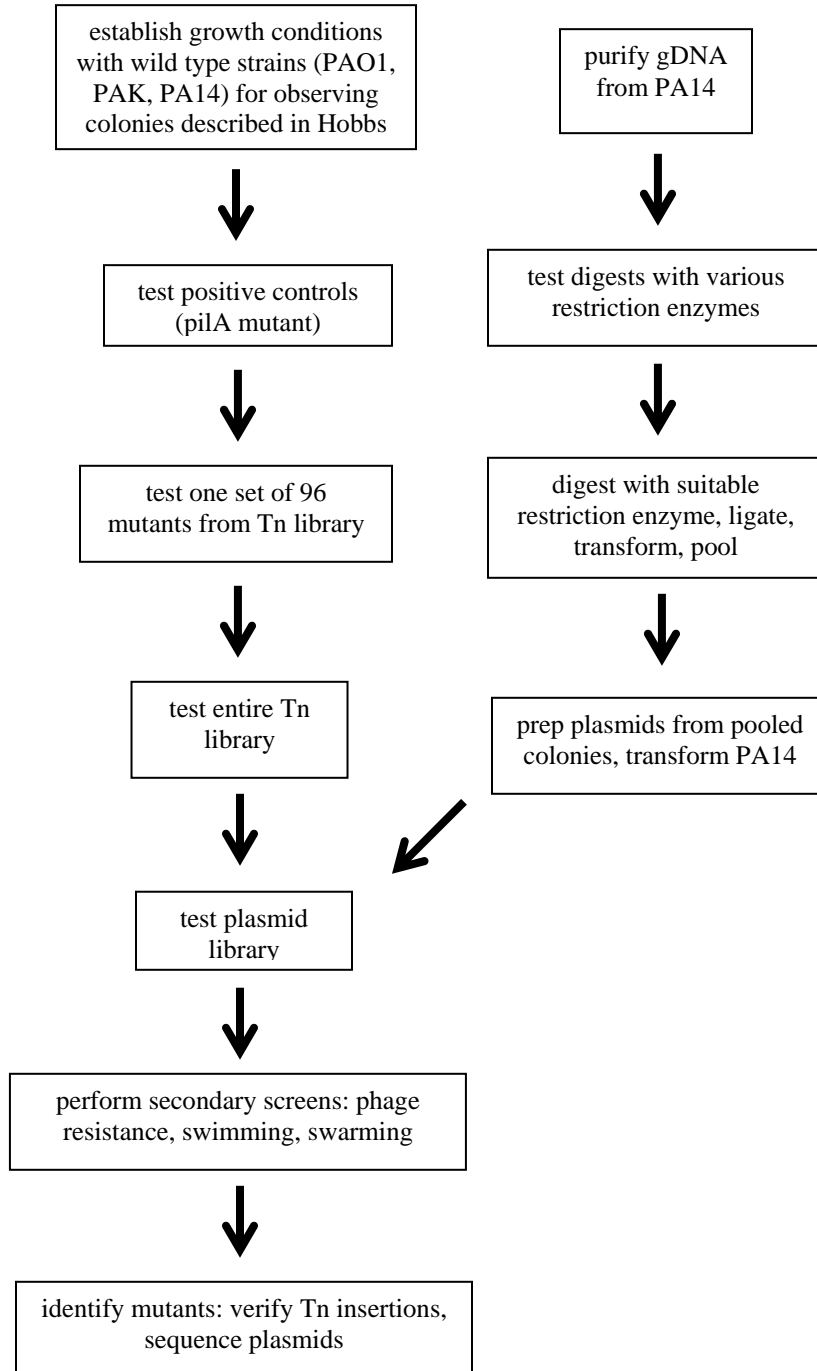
establish growth conditions with wild type strains (PAO1, PAK, PA14) for observing colonies described in Hobbs

test positive controls (pilA mutant)

test one set of 96 mutants from Tn library

test entire Tn library

purify gDNA from PA14

test digests with various restriction enzymes

digest with suitable restriction enzyme, ligate, transform, pool

prep plasmids from pooled colonies, transform PA14

test plasmid library

perform secondary screens: phage resistance, swimming, swarming

identify mutants: verify Tn insertions, sequence plasmids